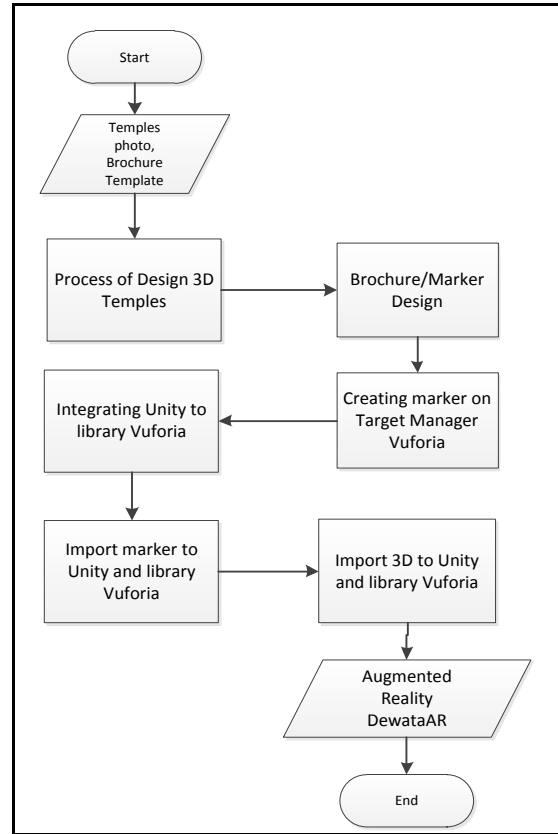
Start

Temples photo, Brochure Template

Process of Design 3D Temples

Brochure/Marker Design

Creating marker on Target Manager Vuforia

Integrating Unity to library Vuforia

Import marker to Unity and library Vuforia

Import 3D to Unity and library Vuforia

Augmented Reality DewataAR

End